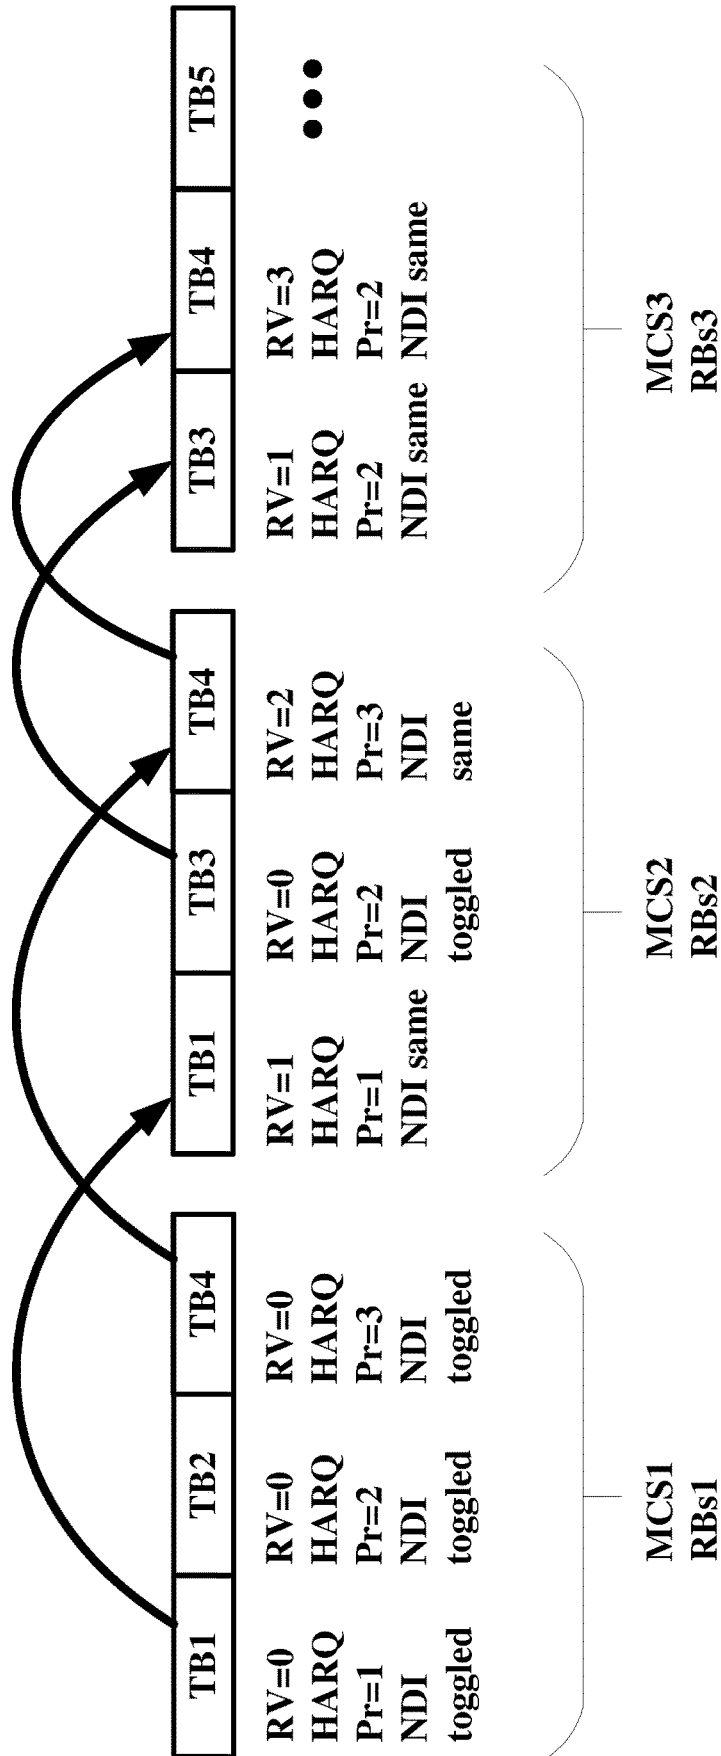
TB1
RV=0
HARQ
Pr=1
NDI
toggled

TB2
RV=0
HARQ
Pr=2
NDI
toggled

TB4
RV=0
HARQ
Pr=3
NDI
toggled

MCS1
RBs1

TB1
RV=1
HARQ
Pr=1
NDI same

TB3
RV=0
HARQ
Pr=2
NDI
toggled

TB4
RV=2
HARQ
Pr=3
NDI
same

MCS2
RBs2

TB3
RV=1
HARQ
Pr=2
NDI same

TB4
RV=3
HARQ
Pr=2
NDI same

TB5

MCS3
RBs3